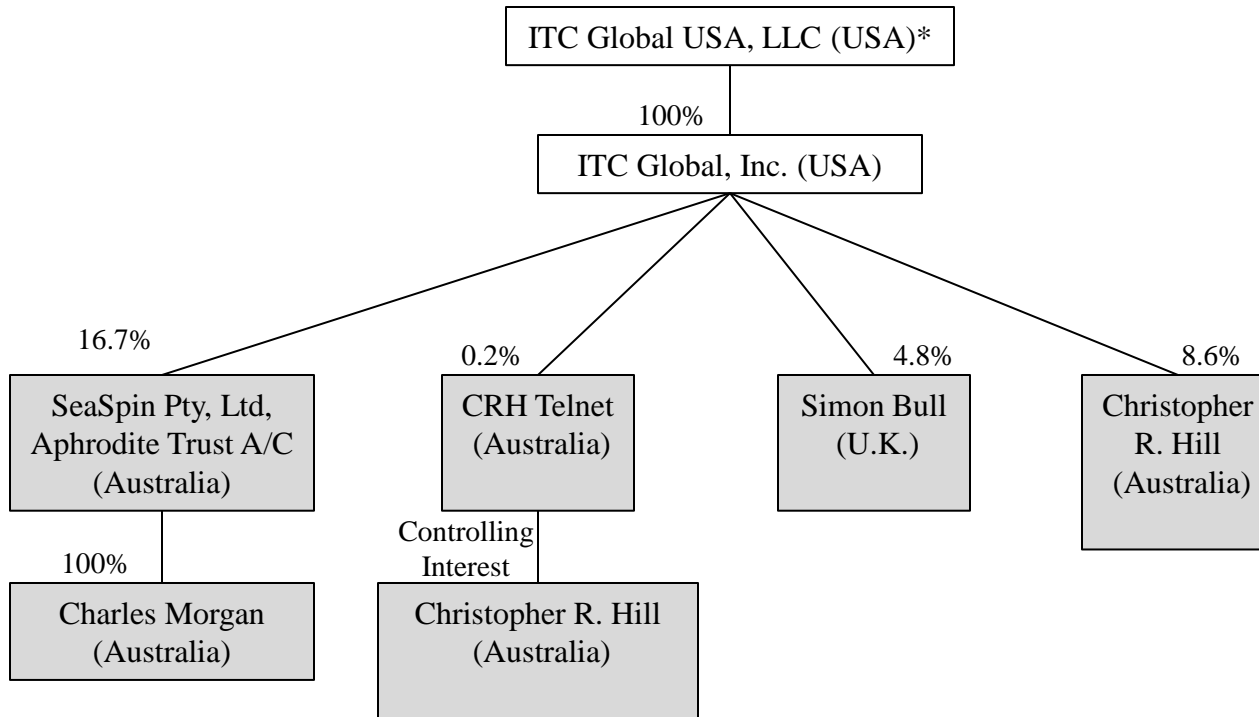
ITC Global USA, LLC (USA)*

100%

ITC Global, Inc. (USA)

16.7%

0.2%

4.8%

8.6%

SeaSpin Pty, Ltd, Aphrodite Trust A/C (Australia)

CRH Telnet (Australia)

Simon Bull (U.K.)

Christopher R. Hill (Australia)

100%

Controlling Interest

Charles Morgan (Australia)

Christopher R. Hill (Australia)